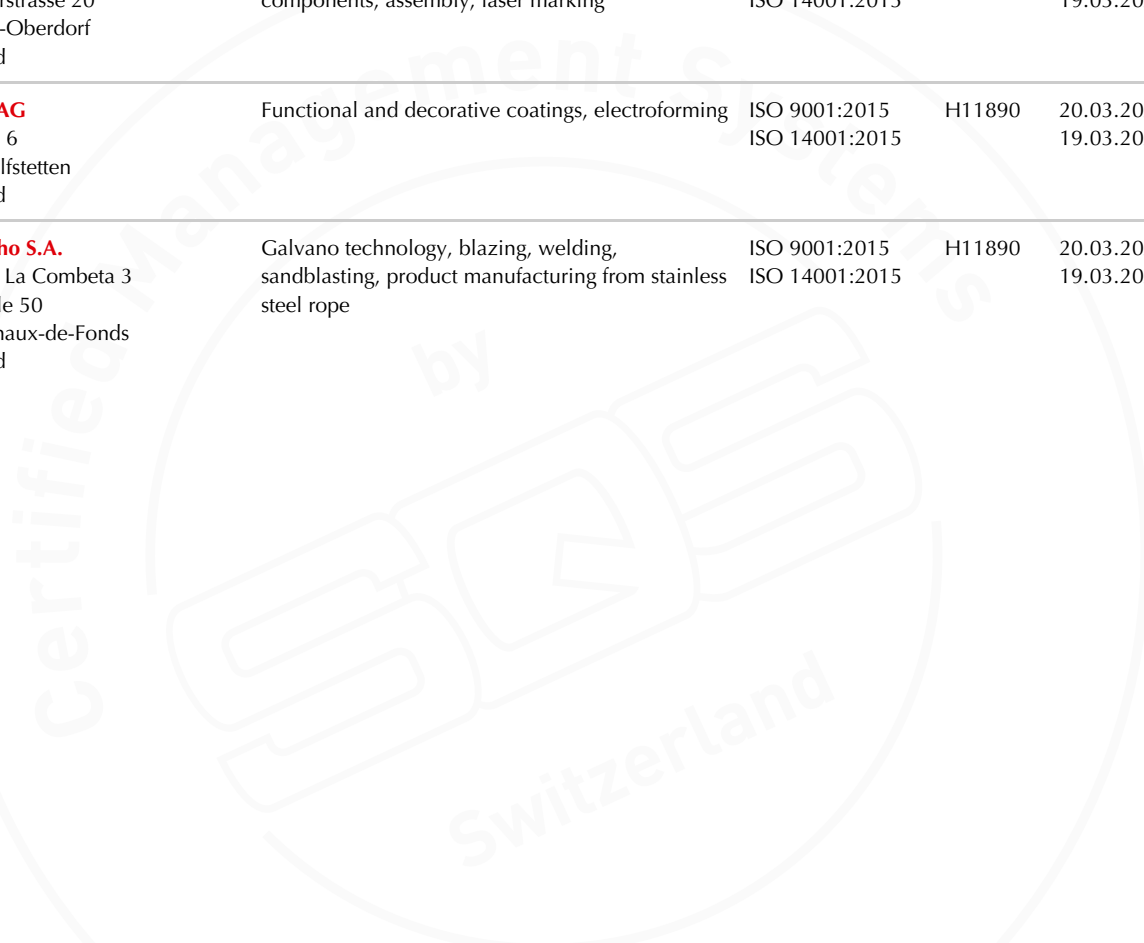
| | | | | |
|---|---|---|---|---|
| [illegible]rstrasse 20 -Oberdorf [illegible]d | components, assembly, laser marking | ISO 14001:2015 | | 19.03.20 |
| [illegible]AG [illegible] 6 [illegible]lfstetten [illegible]d | Functional and decorative coatings, electroforming | ISO 9001:2015 ISO 14001:2015 | H11890 | 20.03.20 19.03.20 |
| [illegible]ho S.A. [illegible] La Combeta 3 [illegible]e 50 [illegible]haux-de-Fonds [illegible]d | Galvano technology, blazing, welding, sandblasting, product manufacturing from stainless steel rope | ISO 9001:2015 ISO 14001:2015 | H11890 | 20.03.20 19.03.20 |

Certified Management Systems by Switzerland